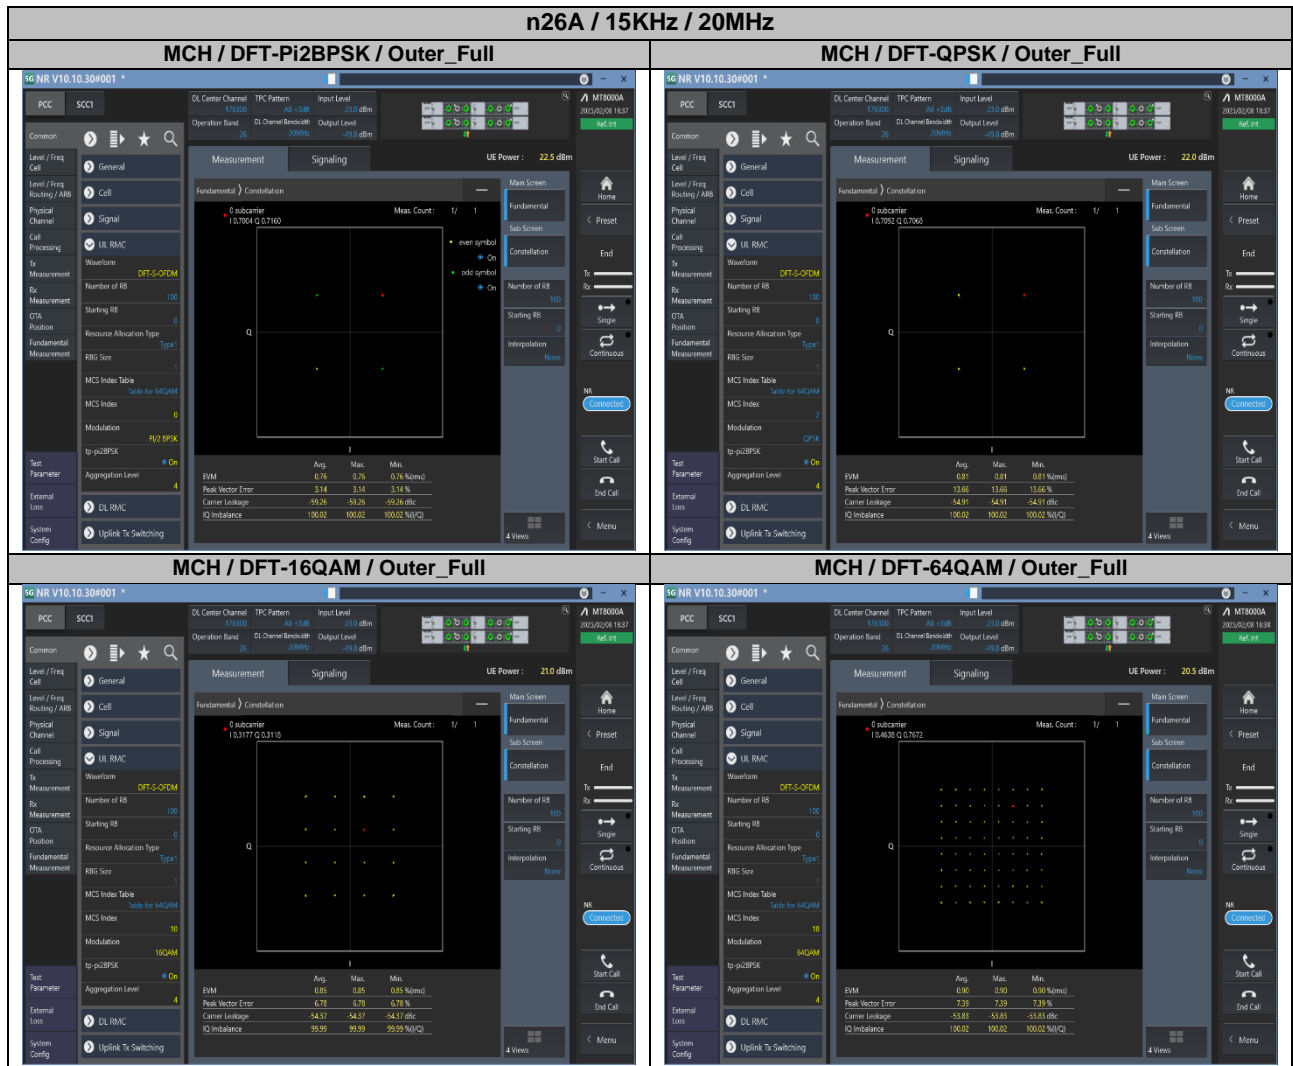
n26A / 15KHz / 20MHz

| MCH / DFT-Pi2BPSK / Outer_Full | MCH / DFT-QPSK / Outer_Full |
|---|---|
| MCH / DFT-16QAM / Outer_Full | MCH / DFT-64QAM / Outer_Full |

5G NR V10.10.30#001

PCC SCC1 DL Center Channel 176300 TPC Pattern All +3dB Input Level 23.0 dBm Operation Band 26 DL Channel Bandwidth 20MHz Output Level -49.8 dBm

MT8000A 2025/02/08 18:37 Ref. Int

Common

Level / Freq Cell
Level / Freq Routing / ARB
Physical Channel
Call Processing
Tx Measurement
Rx Measurement
OTA Position
Fundamental Measurement
Test Parameter
External Loss
System Config

General
Cell
Signal
UL RMC
Waveform DFT-S-OFDM
Number of RB 100
Starting RB 0
Resource Allocation Type Type1
RBG Size 1
MCS Index Table Table for 64QAM
MCS Index 0
Modulation PI/2 BPSK
tp-pi2BPSK On
Aggregation Level 4
DL RMC
Uplink Tx Switching

Measurement Signaling UE Power : 22.5 dBm

Fundamental Constellation

0 subcarrier
I 0.7604 Q 0.7160
Meas. Count : 1/ 1

even symbol On
odd symbol On

Q
I

| | Avg. | Max. | Min. | |
|---|---|---|---|---|
| EVM | 0.76 | 0.76 | 0.76 | %(rms) |
| Peak Vector Error | 3.14 | 3.14 | 3.14 | % |
| Carrier Leakage | -59.26 | -59.26 | -59.26 | dBc |
| IQ Imbalance | 100.02 | 100.02 | 100.02 | %(I/Q) |

Main Screen
Fundamental
Sub Screen
Constellation
Number of RB 100
Starting RB 0
Interpolation None
4 Views

Home
Preset
End
Tx
Rx
Single
Continuous
NR Connected
Start Call
End Call
Menu

UE Power : 22.0 dBm
0 subcarrier
I 0.7092 Q 0.7068
MCS Index 2
Modulation QPSK

| | Avg. | Max. | Min. | |
|---|---|---|---|---|
| EVM | 0.81 | 0.81 | 0.81 | %(rms) |
| Peak Vector Error | 13.66 | 13.66 | 13.66 | % |
| Carrier Leakage | -54.91 | -54.91 | -54.91 | dBc |
| IQ Imbalance | 100.02 | 100.02 | 100.02 | %(I/Q) |

UE Power : 21.0 dBm
0 subcarrier
I 0.3177 Q 0.3118
MCS Index 10
Modulation 16QAM

| | Avg. | Max. | Min. | |
|---|---|---|---|---|
| EVM | 0.85 | 0.85 | 0.85 | %(rms) |
| Peak Vector Error | 6.78 | 6.78 | 6.78 | % |
| Carrier Leakage | -54.37 | -54.37 | -54.37 | dBc |
| IQ Imbalance | 99.99 | 99.99 | 99.99 | %(I/Q) |

2025/02/08 18:38
UE Power : 20.5 dBm
0 subcarrier
I 0.4638 Q 0.7672
MCS Index 18
Modulation 64QAM

| | Avg. | Max. | Min. | |
|---|---|---|---|---|
| EVM | 0.90 | 0.90 | 0.90 | %(rms) |
| Peak Vector Error | 7.39 | 7.39 | 7.39 | % |
| Carrier Leakage | -53.83 | -53.83 | -53.83 | dBc |
| IQ Imbalance | 100.02 | 100.02 | 100.02 | %(I/Q) |